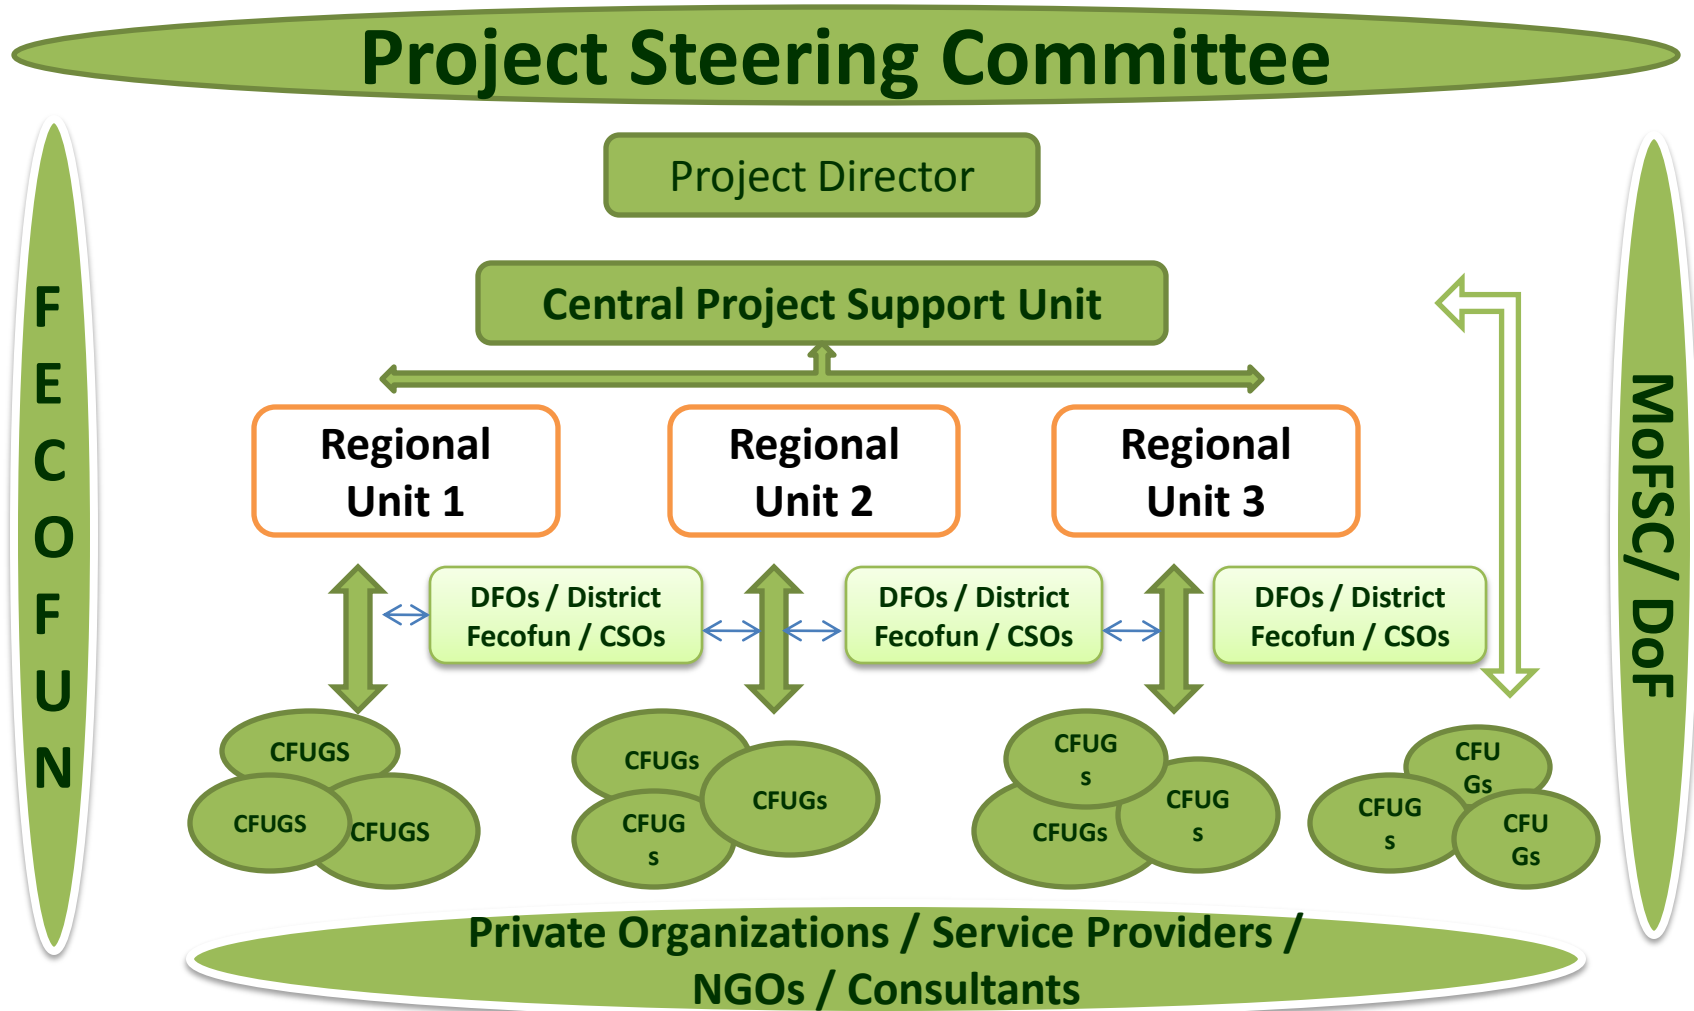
Project Steering Committee

FECOFUN

Project Director

Central Project Support Unit

MoFSC/ DoF

Regional Unit 1

Regional Unit 2

Regional Unit 3

DFOs / District Fecofun / CSOs

DFOs / District Fecofun / CSOs

DFOs / District Fecofun / CSOs

CFUGS

CFUGS

CFUGS

CFUGs

CFUGs

CFUG s

CFUG s

CFUGs

CFUG s

CFU Gs

CFUG s

CFU Gs

Private Organizations / Service Providers / NGOs / Consultants